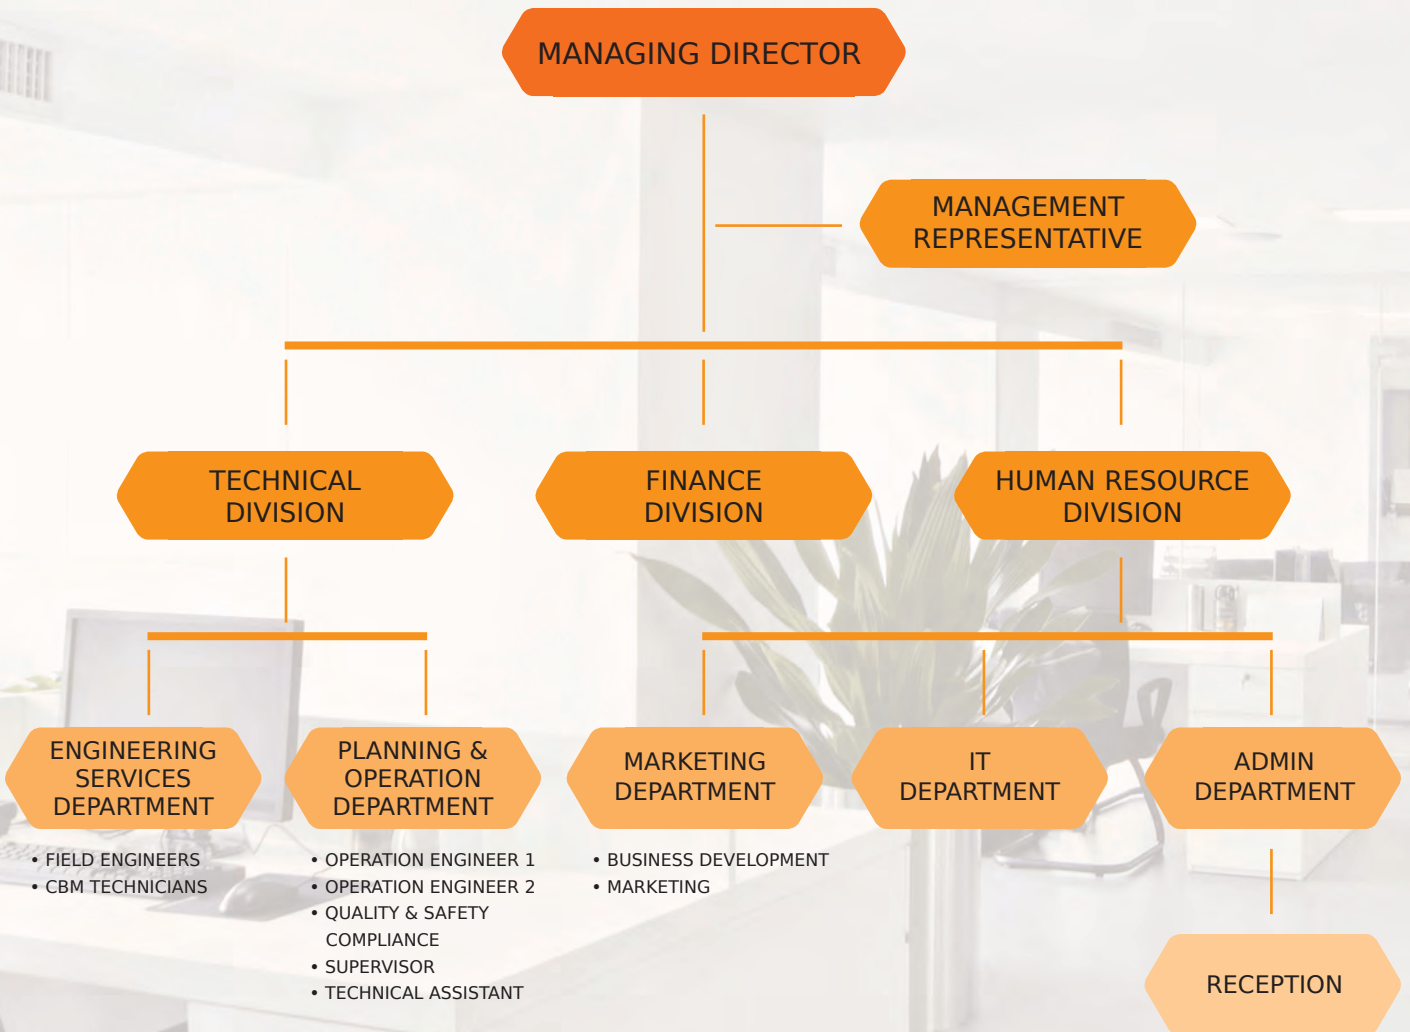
MANAGING DIRECTOR

MANAGEMENT REPRESENTATIVE

TECHNICAL DIVISION

FINANCE DIVISION

HUMAN RESOURCE DIVISION

ENGINEERING SERVICES DEPARTMENT

• FIELD ENGINEERS
• CBM TECHNICIANS

PLANNING & OPERATION DEPARTMENT

• OPERATION ENGINEER 1
• OPERATION ENGINEER 2
• QUALITY & SAFETY COMPLIANCE
• SUPERVISOR
• TECHNICAL ASSISTANT

MARKETING DEPARTMENT

• BUSINESS DEVELOPMENT
• MARKETING

IT DEPARTMENT

ADMIN DEPARTMENT

RECEPTION